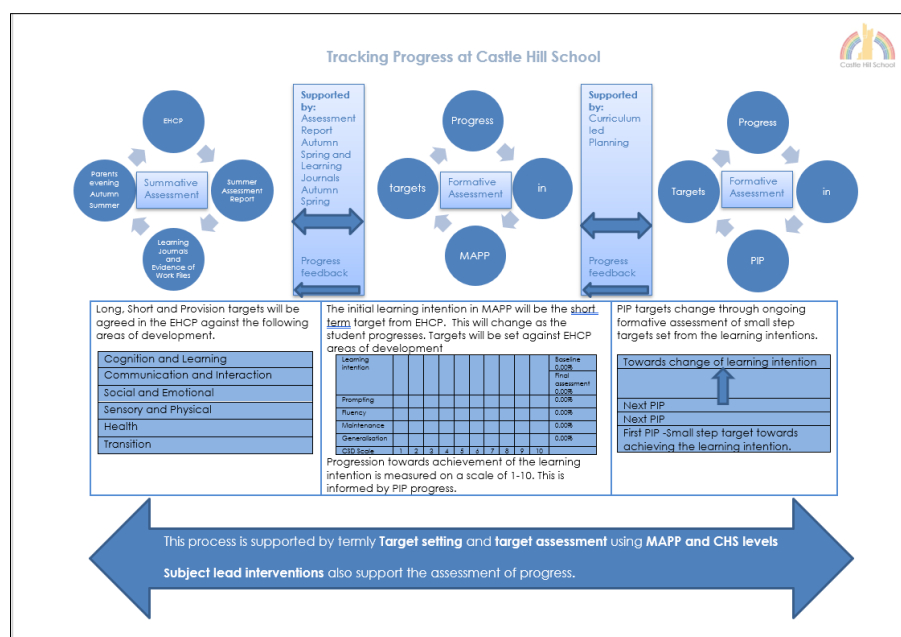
Tracking Progress at Castle Hill School

Castle Hill School

EHCP

Summer Assessment Report

Learning Journals and Evidence of Work Files

Parents evening Autumn Summer

Summative Assessment

Supported by: Assessment Report Autumn Spring and Learning Journals Autumn Spring

Progress feedback

Progress

in

MAPP

targets

Formative Assessment

Supported by: Curriculum led Planning

Progress feedback

Progress

in

PIP

Targets

Formative Assessment

Long, Short and Provision targets will be agreed in the EHCP against the following areas of development.

| Cognition and Learning |
|---|
| Communication and Interaction |
| Social and Emotional |
| Sensory and Physical |
| Health |
| Transition |

The initial learning intention in MAPP will be the short term target from EHCP. This will change as the student progresses. Targets will be set against EHCP areas of development

| Learning intention | | | | | | | | | | | Baseline 0.00% Final assessment 0.00% |
|---|---|---|---|---|---|---|---|---|---|---|---|
| Prompting | | | | | | | | | | | 0.00% |
| Fluency | | | | | | | | | | | 0.00% |
| Maintenance | | | | | | | | | | | 0.00% |
| Generalisation | | | | | | | | | | | 0.00% |
| CSD Scale | 1 | 2 | 3 | 4 | 5 | 6 | 7 | 8 | 9 | 10 | |

Progression towards achievement of the learning intention is measured on a scale of 1-10. This is informed by PIP progress.

PIP targets change through ongoing formative assessment of small step targets set from the learning intentions.

Towards change of learning intention

Next PIP

Next PIP

First PIP -Small step target towards achieving the learning intention.

This process is supported by termly Target setting and target assessment using MAPP and CHS levels

Subject lead interventions also support the assessment of progress.